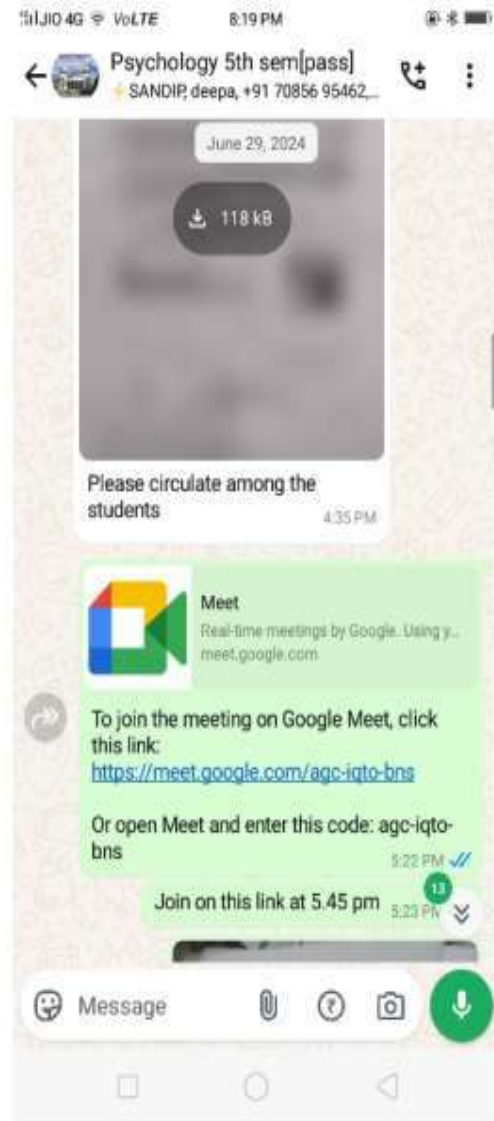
JIO 4G VoLTE 8:19 PM

Psychology 5th sem[pass]
SANDIP, deepa, +91 70856 95462,...

June 29, 2024

118 kB

Please circulate among the students
4:35 PM

Meet
Real-time meetings by Google. Using y...
meet.google.com

To join the meeting on Google Meet, click this link:
https://meet.google.com/agc-iqto-bns

Or open Meet and enter this code: agc-iqto-bns
5:22 PM

Join on this link at 5.45 pm 5:23 PM

13

Message